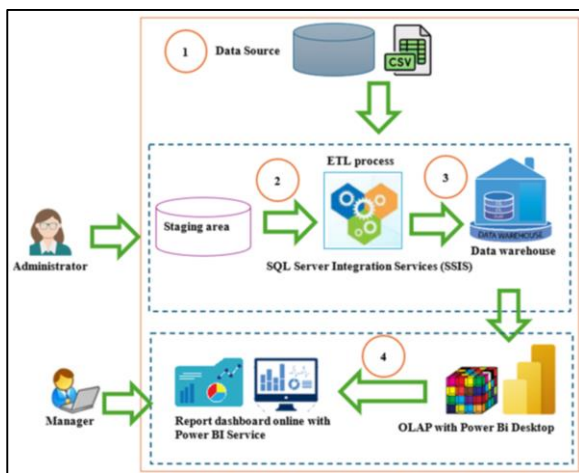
1 Data Source

CSV

ETL process

2

3

Staging area

DATA WAREHOUSE

Data warehouse

Administrator

SQL Server Integration Services (SSIS)

4

Manager

Report dashboard online with Power BI Service

OLAP with Power Bi Desktop